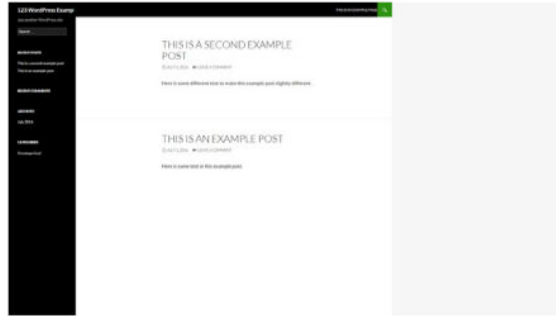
123 WordPress Examp
Just another WordPress site
Search

RECENT POSTS
This is a second example post
This is an example post

RECENT COMMENTS

ARCHIVES
July 2016

CATEGORIES
Uncategorized

THIS IS A SECOND EXAMPLE POST
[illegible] LEAVE A COMMENT
Here is some different text to make this example post slightly different.

THIS IS AN EXAMPLE POST
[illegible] LEAVE A COMMENT
Here is some text in this example post.